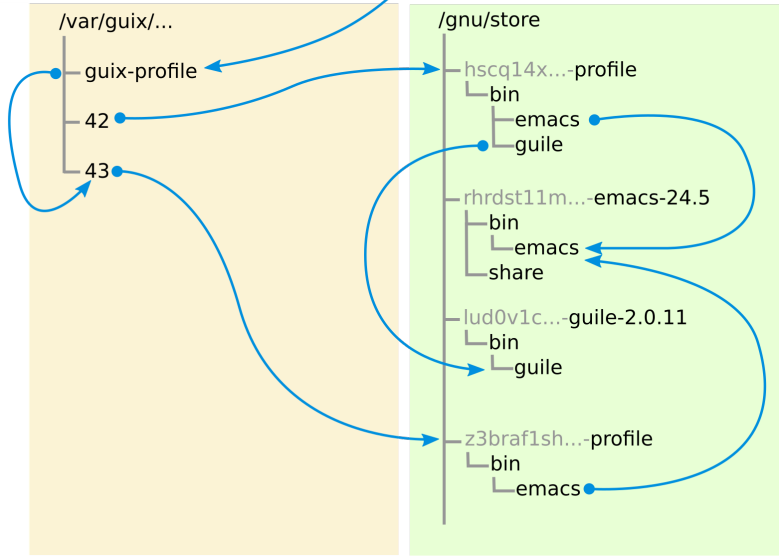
/var/guix/...

guix-profile

42

43

/gnu/store

hscq14x...-profile

bin

emacs

guile

rhrdst11m...-emacs-24.5

bin

emacs

share

lud0v1c...-guile-2.0.11

bin

guile

z3braf1sh...-profile

bin

emacs